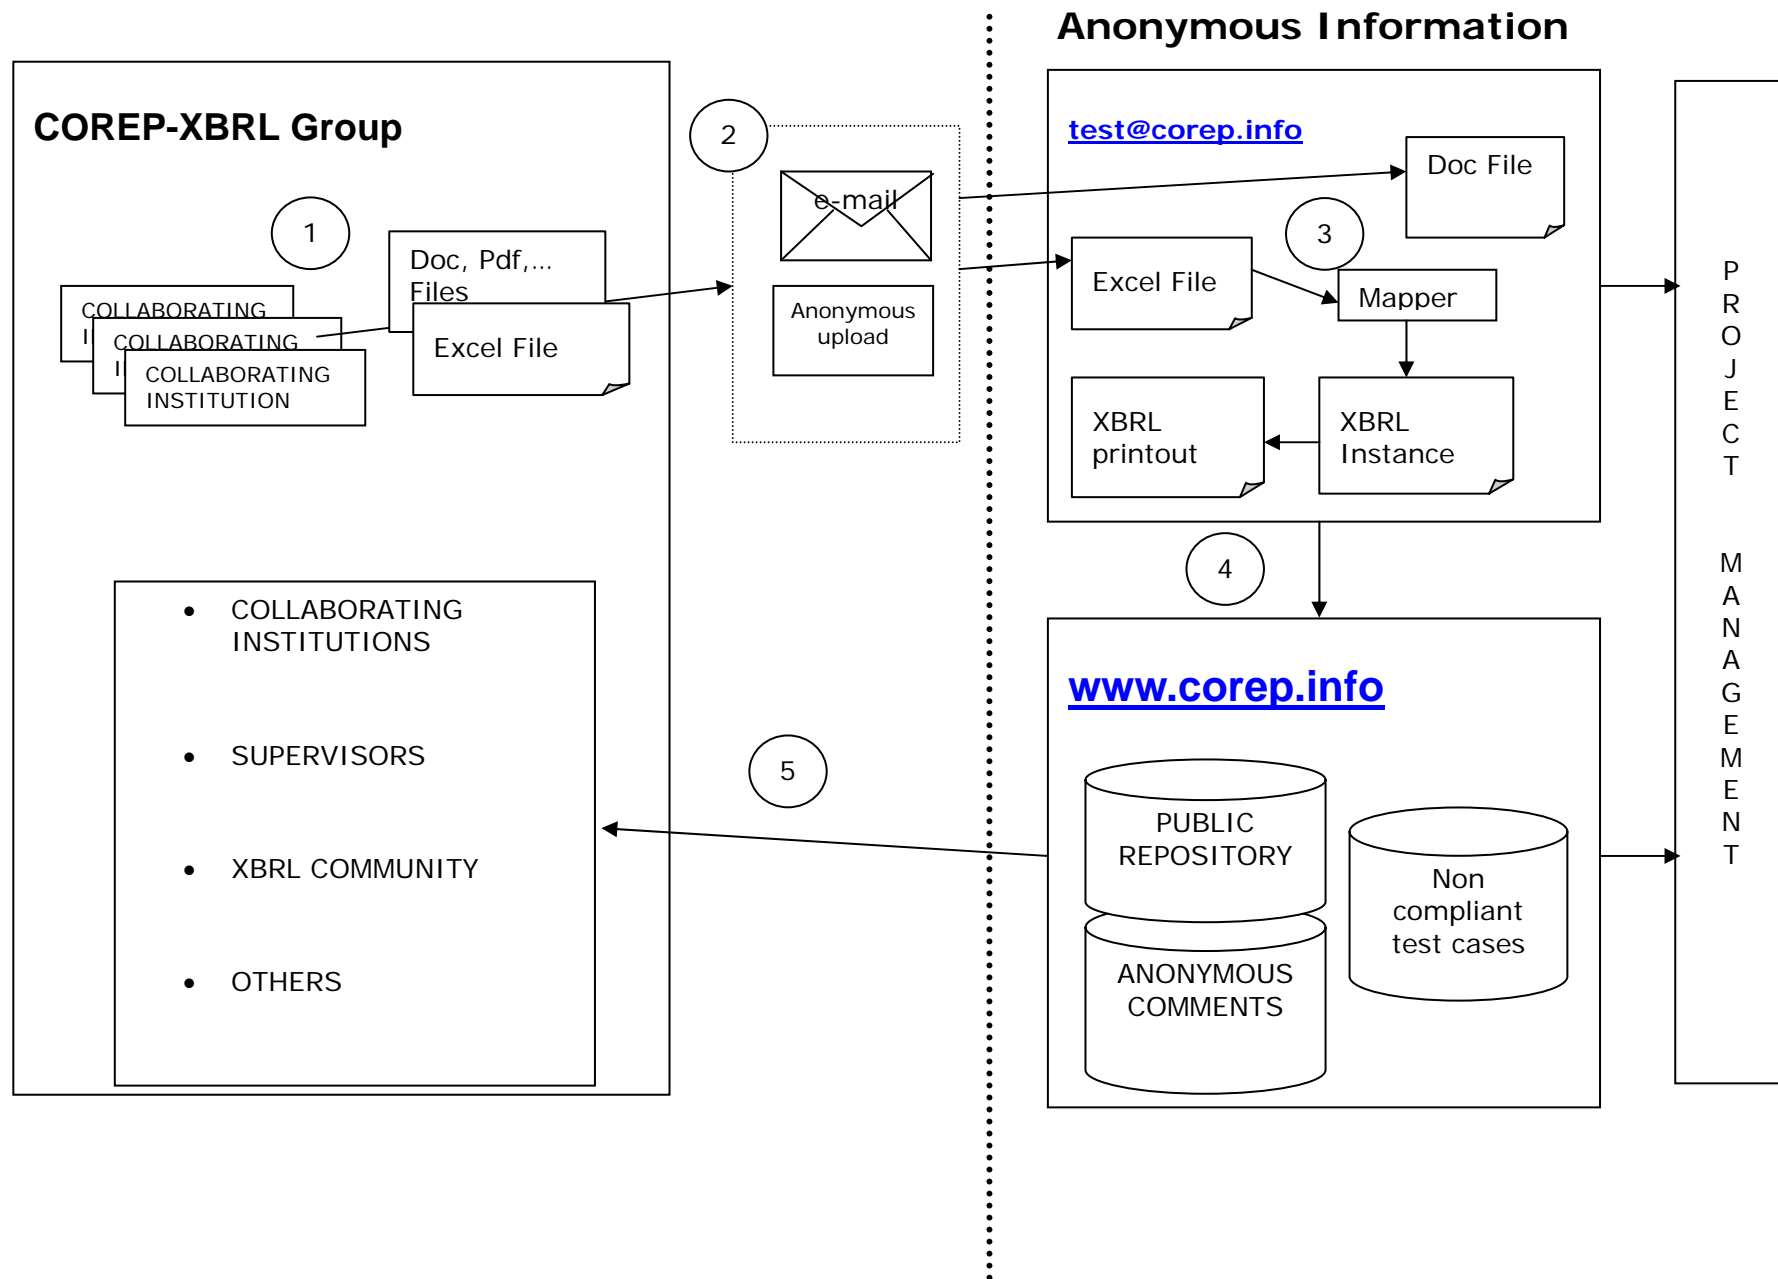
Anonymous Information

COREP-XBRL Group

1

COLLABORATING I

COLLABORATING I

COLLABORATING INSTITUTION

Doc, Pdf,… Files

Excel File

2

e-mail

Anonymous upload

test@corep.info

Doc File

3

Excel File

Mapper

XBRL printout

XBRL Instance

4

P R O J E C T M A N A G E M E N T

• COLLABORATING INSTITUTIONS

• SUPERVISORS

• XBRL COMMUNITY

• OTHERS

5

www.corep.info

PUBLIC REPOSITORY

ANONYMOUS COMMENTS

Non compliant test cases